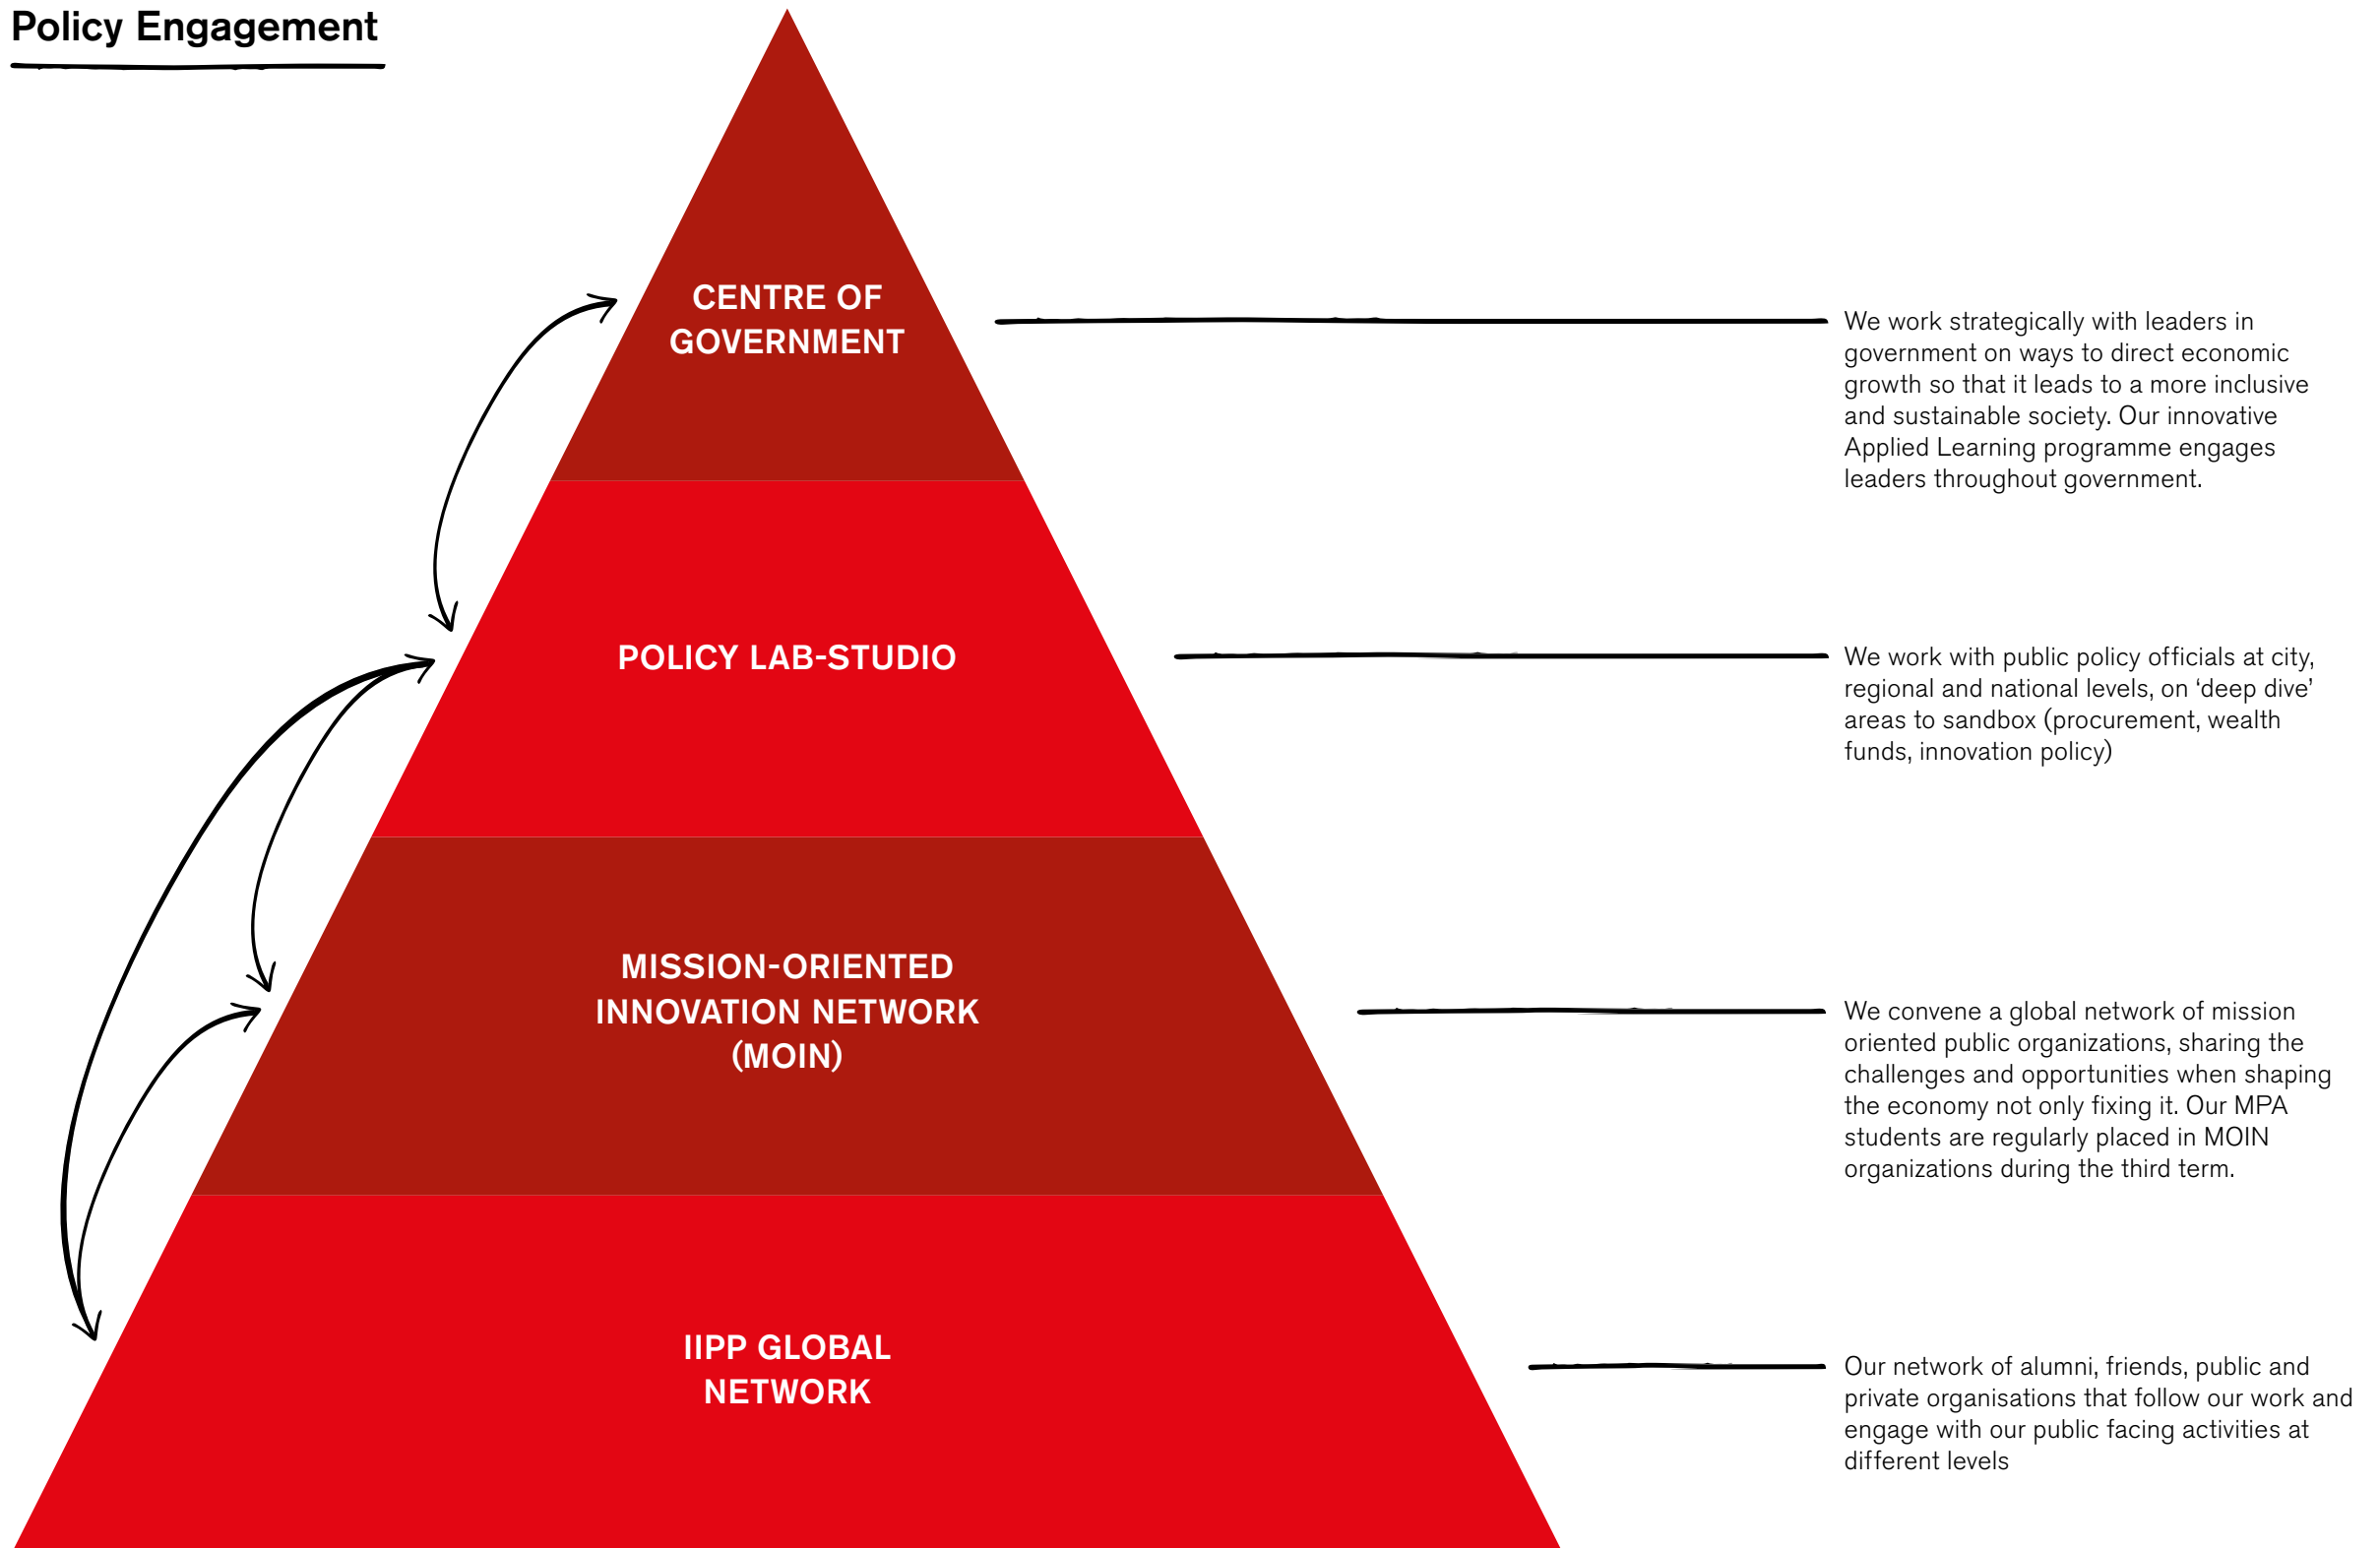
Policy Engagement

CENTRE OF GOVERNMENT

We work strategically with leaders in government on ways to direct economic growth so that it leads to a more inclusive and sustainable society. Our innovative Applied Learning programme engages leaders throughout government.

POLICY LAB-STUDIO

We work with public policy officials at city, regional and national levels, on 'deep dive' areas to sandbox (procurement, wealth funds, innovation policy)

MISSION-ORIENTED INNOVATION NETWORK (MOIN)

We convene a global network of mission oriented public organizations, sharing the challenges and opportunities when shaping the economy not only fixing it. Our MPA students are regularly placed in MOIN organizations during the third term.

IIPP GLOBAL NETWORK

Our network of alumni, friends, public and private organisations that follow our work and engage with our public facing activities at different levels